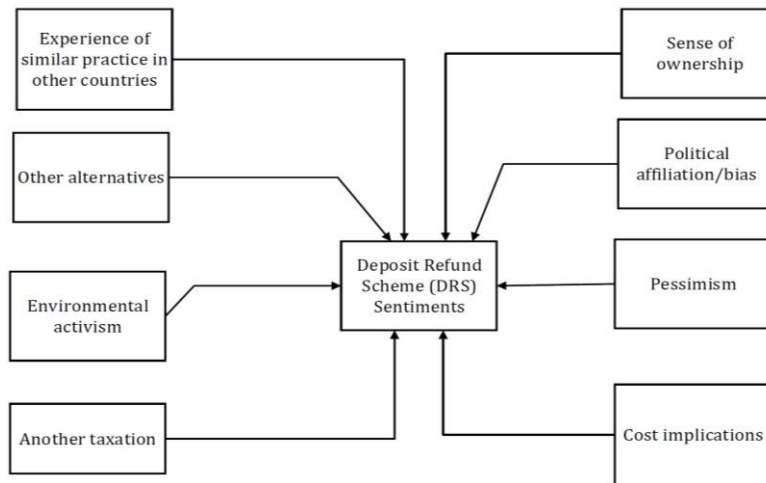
Experience of similar practice in other countries

Other alternatives

Environmental activism

Another taxation

Deposit Refund Scheme (DRS) Sentiments

Sense of ownership

Political affiliation/bias

Pessimism

Cost implications